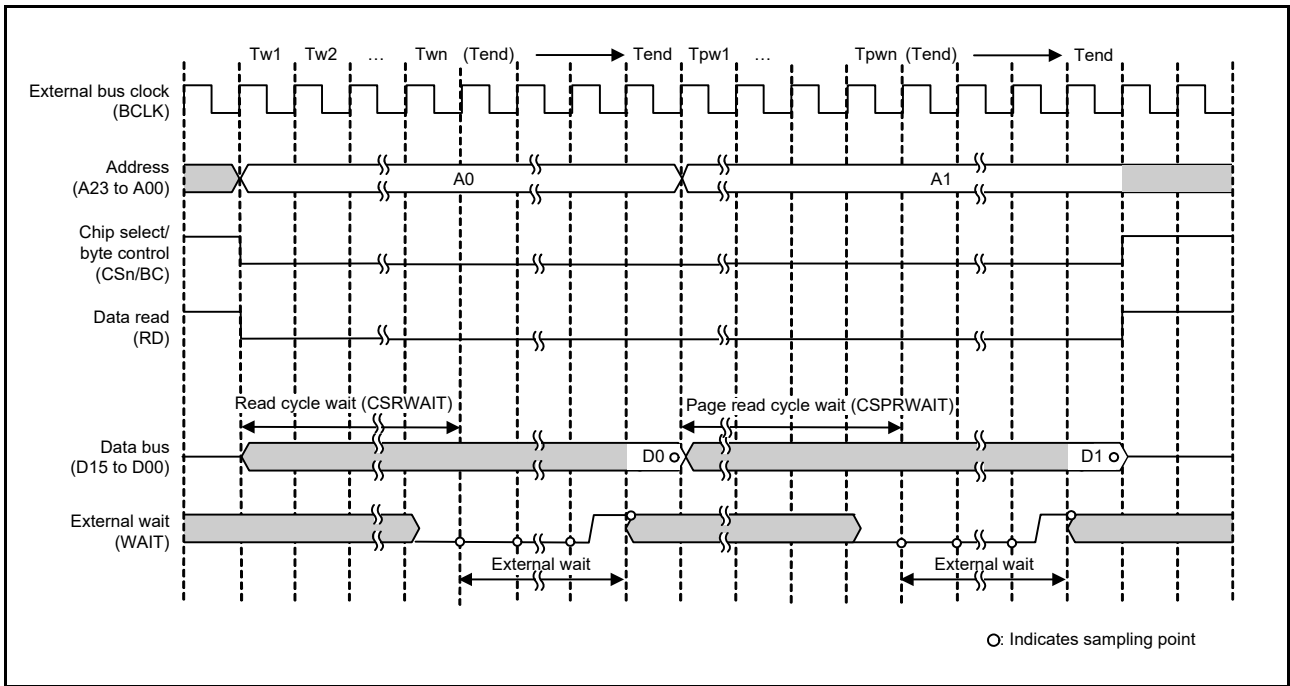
Tw1 Tw2 … Twn (Tend) Tend Tpw1 … Tpwn (Tend) Tend

External bus clock (BCLK)

Address (A23 to A00)

A0

A1

Chip select/ byte control (CSn/BC)

Data read (RD)

Read cycle wait (CSRWAIT)

Page read cycle wait (CSPRWAIT)

Data bus (D15 to D00)

D0

D1

External wait (WAIT)

External wait

External wait

○: Indicates sampling point